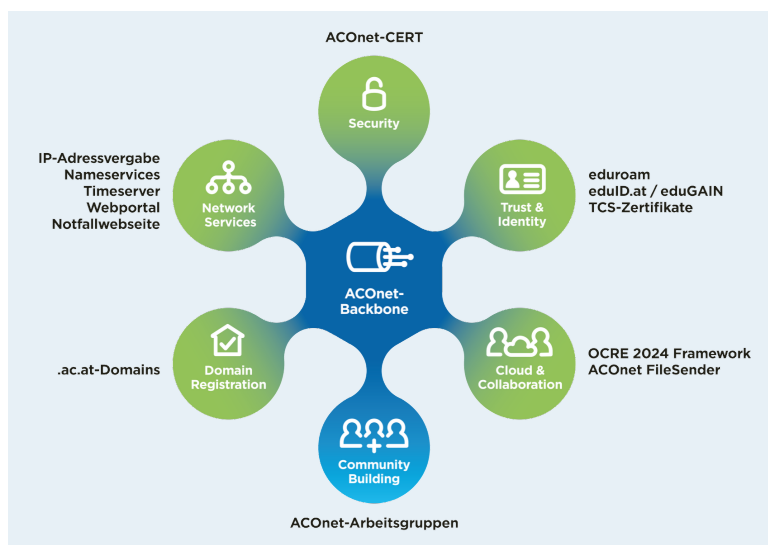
ACOnet-CERT

Security

IP-Adressvergabe
Nameservices
Timeserver
Webportal
Notfallwebseite

Network Services

Trust & Identity

eduroam
eduID.at / eduGAIN
TCS-Zertifikate

ACOnet-Backbone

.ac.at-Domains

Domain Registration

Cloud & Collaboration

OCRE 2024 Framework
ACOnet FileSender

Community Building

ACOnet-Arbeitsgruppen